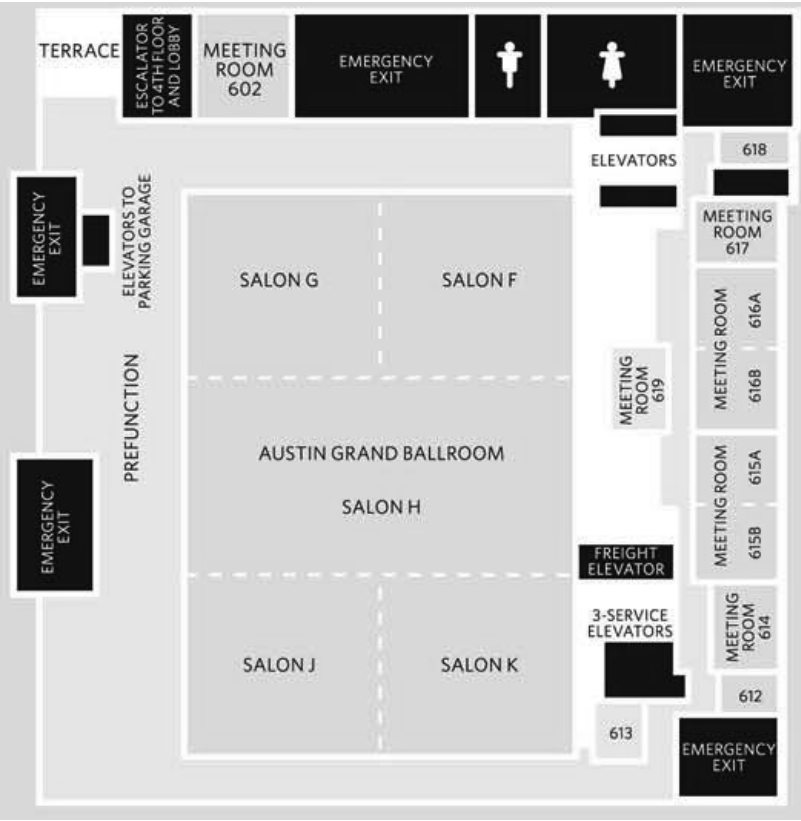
TERRACE

ESCALATOR TO 4TH FLOOR AND LOBBY

MEETING ROOM 602

EMERGENCY EXIT

EMERGENCY EXIT

ELEVATORS

618

EMERGENCY EXIT

ELEVATORS TO PARKING GARAGE

MEETING ROOM 617

SALON G

SALON F

MEETING ROOM 616A 616B

MEETING ROOM 619

PREFUNCTION

AUSTIN GRAND BALLROOM

SALON H

MEETING ROOM 615A 615B

EMERGENCY EXIT

FREIGHT ELEVATOR

3-SERVICE ELEVATORS

MEETING ROOM 614

SALON J

SALON K

612

613

EMERGENCY EXIT